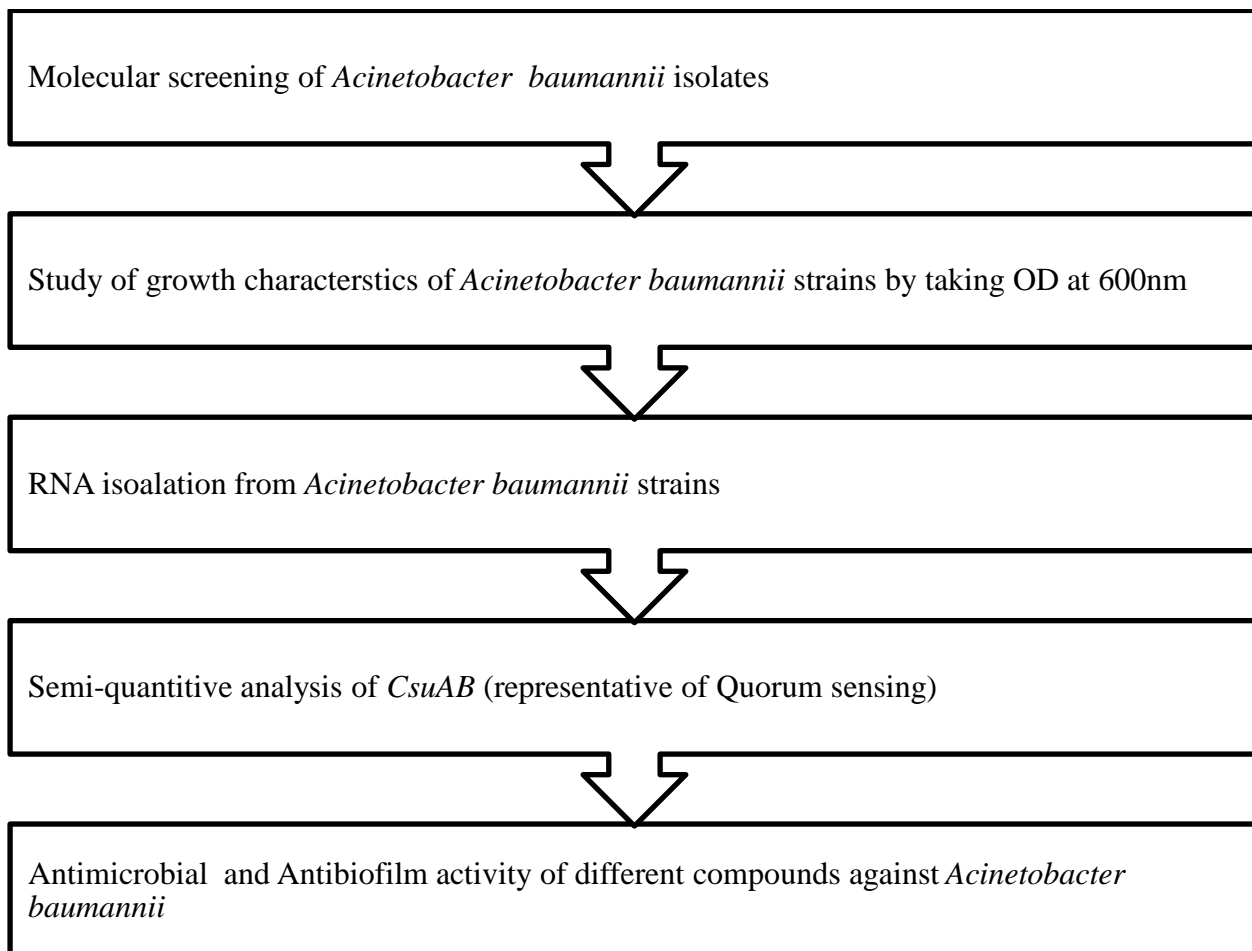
Molecular screening of Acinetobacter baumannii isolates

Study of growth characterstics of Acinetobacter baumannii strains by taking OD at 600nm

RNA isoalation from Acinetobacter baumannii strains

Semi-quantitive analysis of CsuAB (representative of Quorum sensing)

Antimicrobial and Antibiofilm activity of different compounds against Acinetobacter baumannii